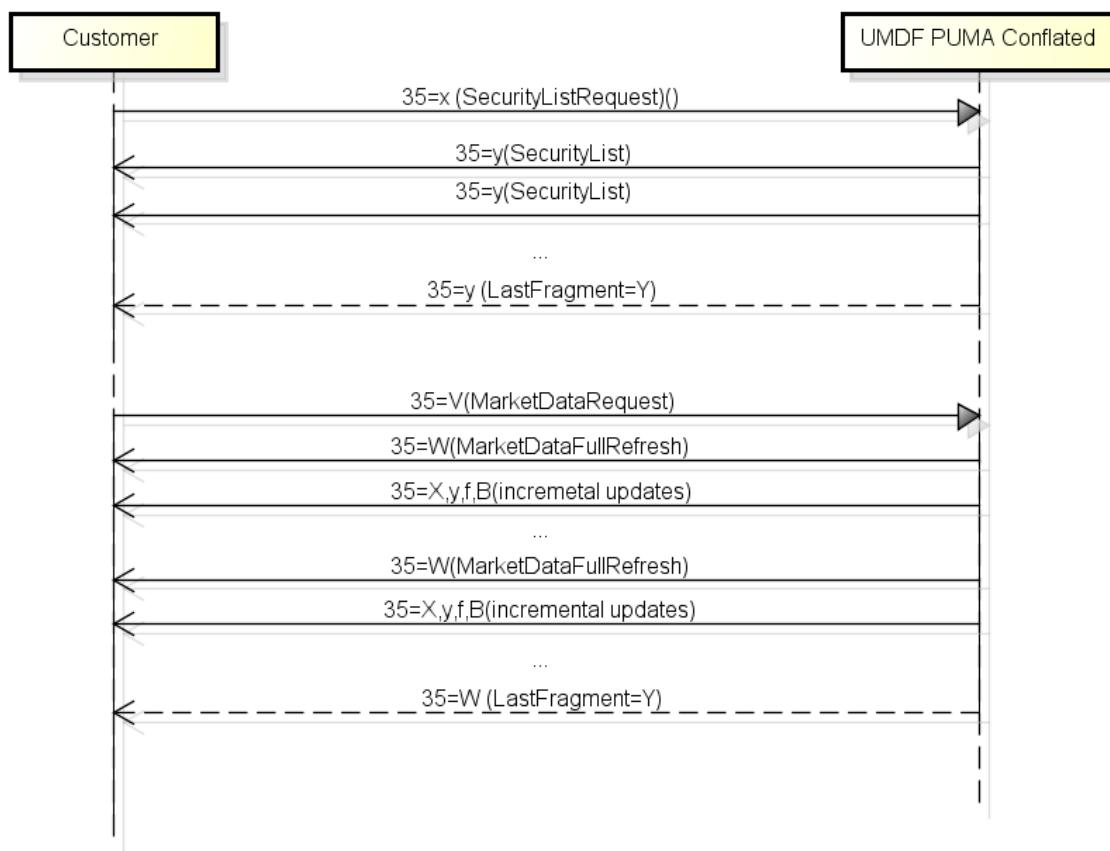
Customer

UMDF PUMA Conflated

35=x (SecurityListRequest)()

35=y(SecurityList)

35=y(SecurityList)

...

35=y (LastFragment=Y)

35=V(MarketDataRequest)

35=W(MarketDataFullRefresh)

35=X,y,f,B(incremetal updates)

...

35=W(MarketDataFullRefresh)

35=X,y,f,B(incremental updates)

...

35=W (LastFragment=Y)